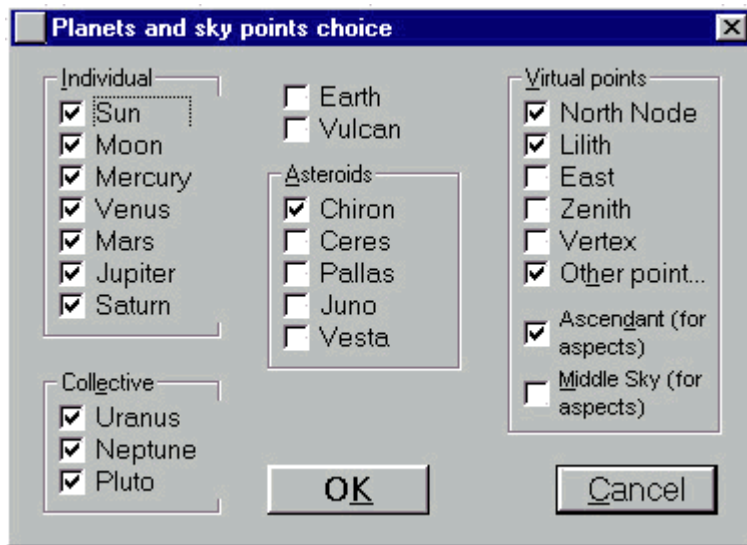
Planets and sky points choice

Individual
☑ Sun
☑ Moon
☑ Mercury
☑ Venus
☑ Mars
☑ Jupiter
☑ Saturn

Collective
☑ Uranus
☑ Neptune
☑ Pluto

☐ Earth
☐ Vulcan

Asteroids
☑ Chiron
☐ Ceres
☐ Pallas
☐ Juno
☐ Vesta

Virtual points
☑ North Node
☑ Lilith
☐ East
☐ Zenith
☐ Vertex
☑ Other point...
☑ Ascendant (for aspects)
☐ Middle Sky (for aspects)

OK

Cancel